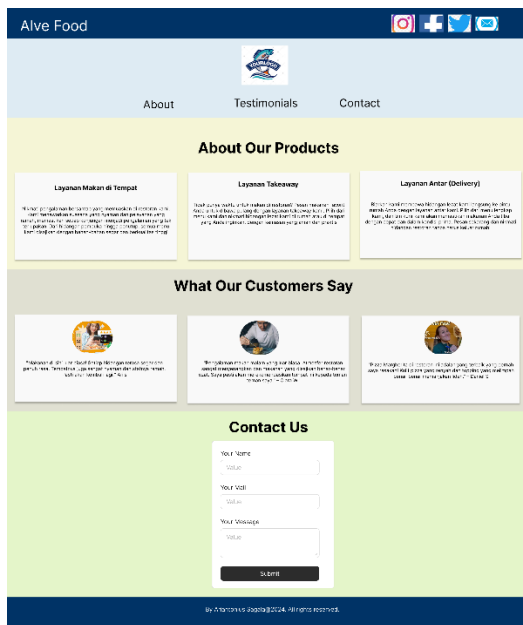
Alve Food

About Testimonials Contact

About Our Products

Layanan Makan di Tempat

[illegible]

Layanan Takeaway

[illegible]

Layanan Antar (Delivery)

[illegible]

What Our Customers Say

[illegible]

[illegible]

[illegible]

Contact Us

Your Name

Value

Your Mail

Value

Your Message

Value

Submit

By Antonius Sagala@2024. All rights reserved.